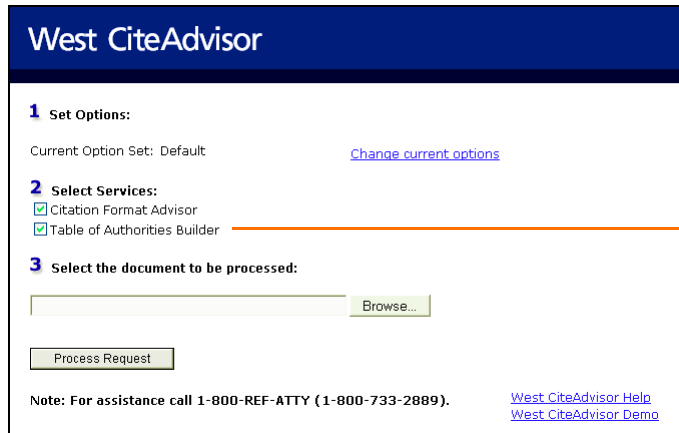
West CiteAdvisor

1 Set Options:

Current Option Set: Default

Change current options

2 Select Services:

Citation Format Advisor

Table of Authorities Builder

3 Select the document to be processed:

Browse...

Process Request

Note: For assistance call 1-800-REF-ATTY (1-800-733-2889).

West CiteAdvisor Help
West CiteAdvisor Demo